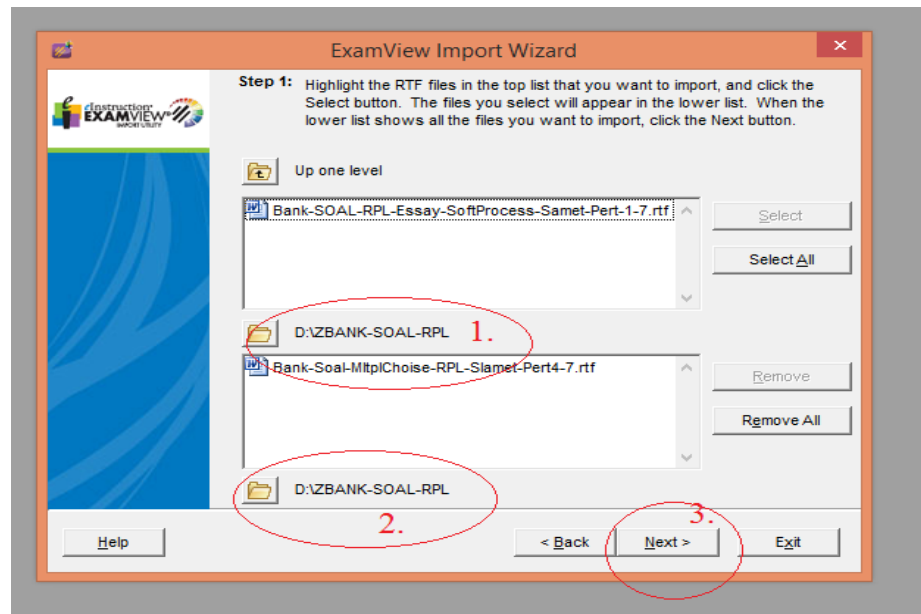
ExamView Import Wizard

eInstruction EXAMVIEW IMPORT UTILITY

Step 1: Highlight the RTF files in the top list that you want to import, and click the Select button. The files you select will appear in the lower list. When the lower list shows all the files you want to import, click the Next button.

Up one level

Bank-SOAL-RPL-Essay-SoftProcess-Samet-Pert-1-7.rtf

Select

Select All

D:\ZBANK-SOAL-RPL

1.

Bank-Soal-MltplChoise-RPL-Slamet-Pert4-7.rtf

Remove

Remove All

D:\ZBANK-SOAL-RPL

2.

3.

Help

< Back

Next >

Exit